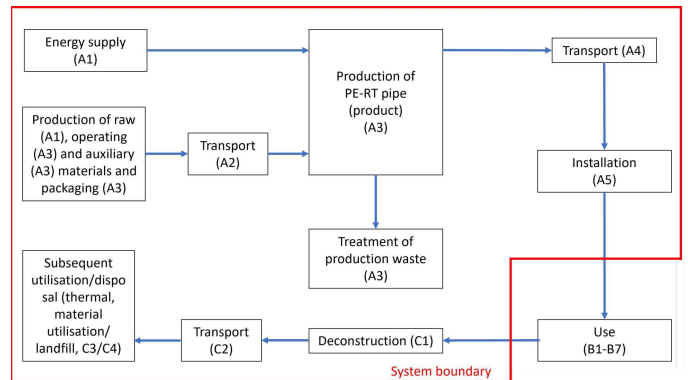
Energy supply (A1)

Production of raw (A1), operating (A3) and auxiliary (A3) materials and packaging (A3)

Transport (A2)

Production of PE-RT pipe (product) (A3)

Transport (A4)

Installation (A5)

Treatment of production waste (A3)

Subsequent utilisation/disposal (thermal, material utilisation/ landfill, C3/C4)

Transport (C2)

Deconstruction (C1)

Use (B1-B7)

System boundary